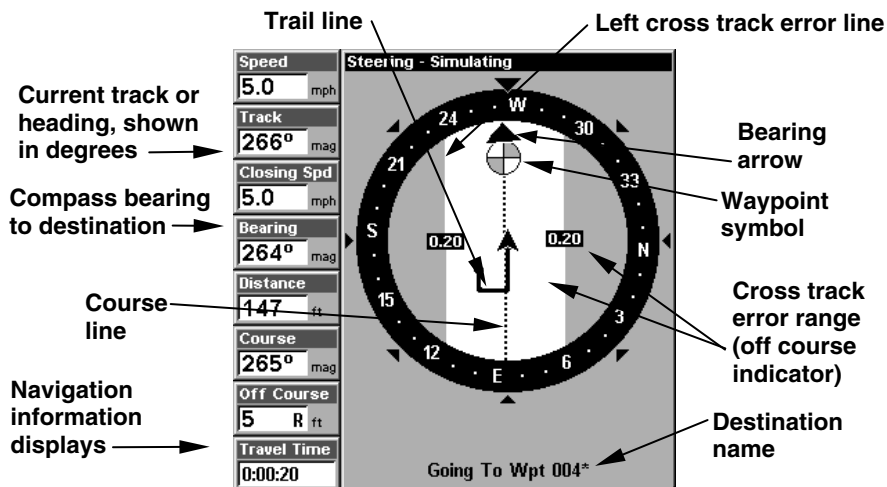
Trail line

Left cross track error line

Current track or heading, shown in degrees

Compass bearing to destination

Course line

Navigation information displays

Speed
5.0 mph

Track
266° mag

Closing Spd
5.0 mph

Bearing
264° mag

Distance
147 ft

Course
265° mag

Off Course
5 R ft

Travel Time
0:00:20

Steering - Simulating

W
24
30
21
33
S
N
0.20
0.20
15
3
12
6
E

Going To Wpt 004*

Bearing arrow

Waypoint symbol

Cross track error range (off course indicator)

Destination name